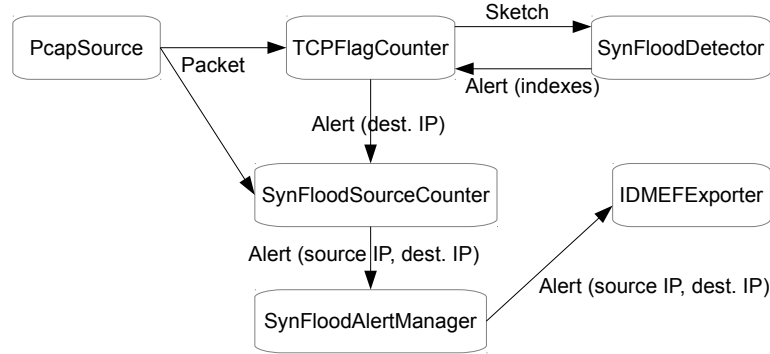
PcapSource

Packet

TCPFlagCounter

Sketch

SynFloodDetector

Alert (indexes)

Alert (dest. IP)

SynFloodSourceCounter

IDMEFExporter

Alert (source IP, dest. IP)

Alert (source IP, dest. IP)

SynFloodAlertManager